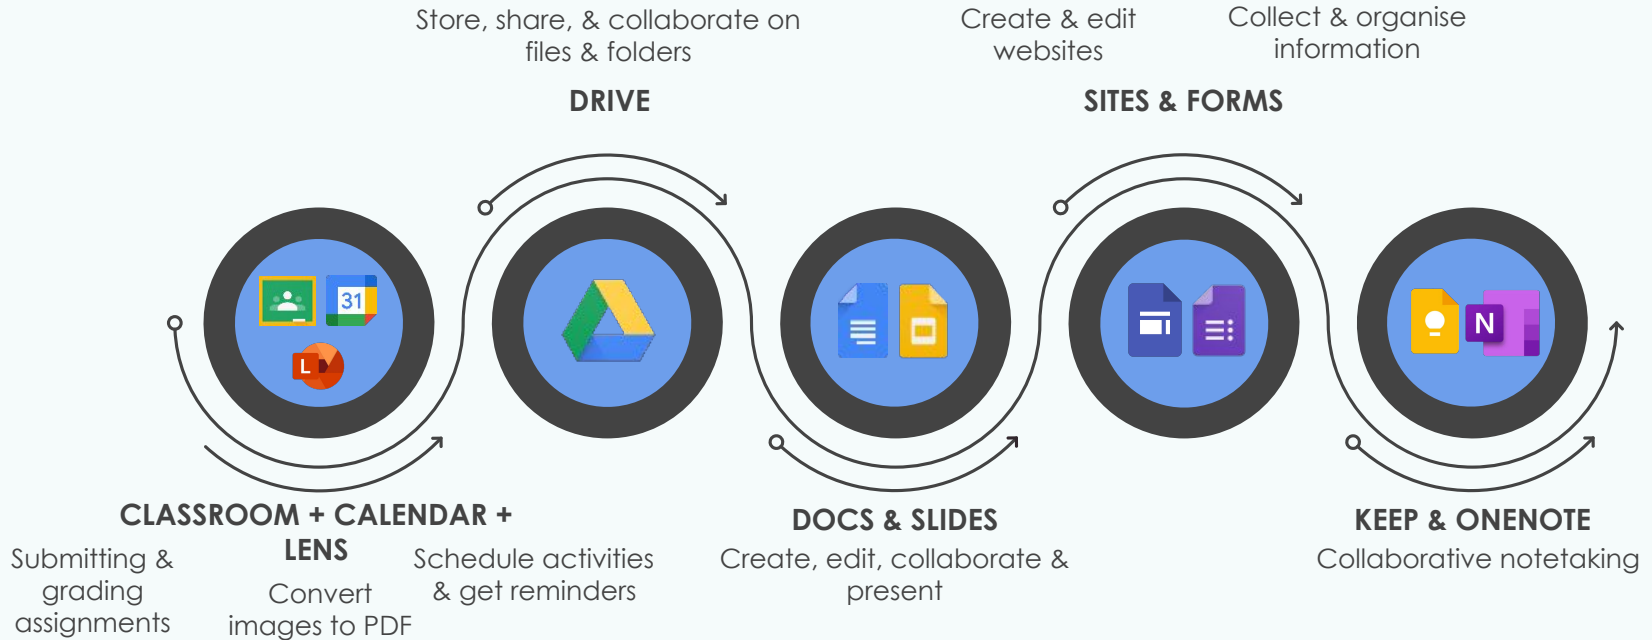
Store, share, & collaborate on files & folders

DRIVE

Create & edit websites

Collect & organise information

SITES & FORMS

31

N

CLASSROOM + CALENDAR + LENS

Submitting & grading assignments

Convert images to PDF

Schedule activities & get reminders

DOCS & SLIDES

Create, edit, collaborate & present

KEEP & ONENOTE

Collaborative notetaking